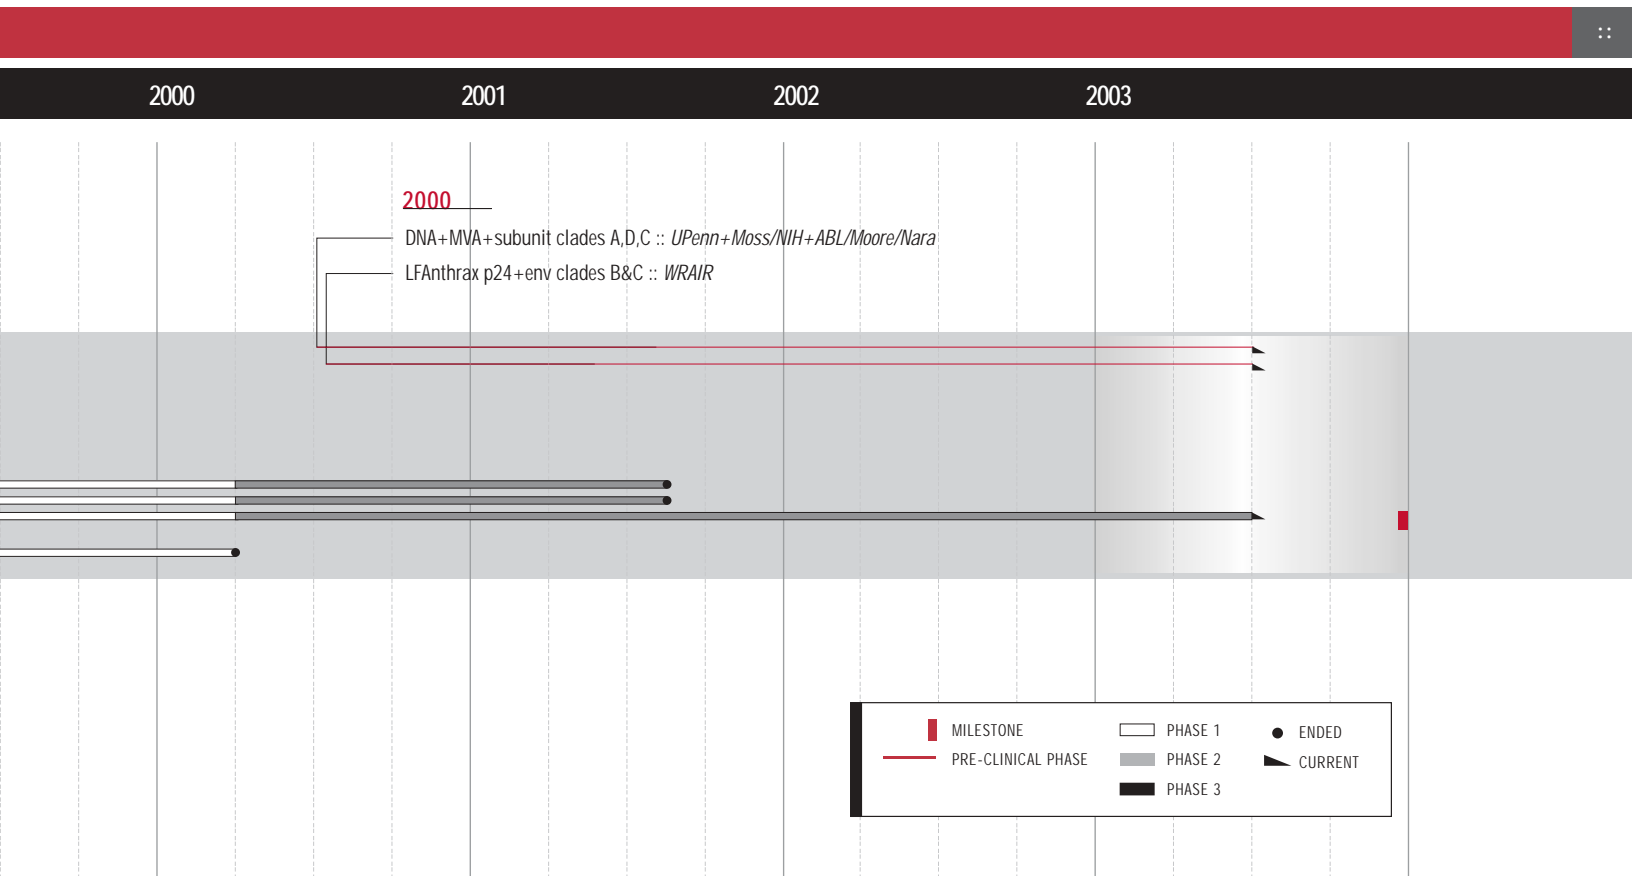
::

2000 2001 2002 2003

2000

DNA+MVA+subunit clades A,D,C :: *UPenn+Moss/NIH+ABL/Moore/Nara*

LFAnthrax p24+env clades B&C :: *WRAIR*

MILESTONE
PRE-CLINICAL PHASE
PHASE 1
PHASE 2
PHASE 3
ENDED
CURRENT